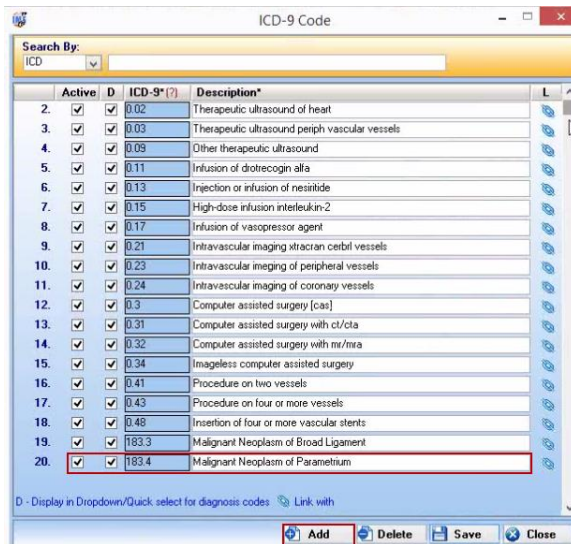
ICD-9 Code

Search By:
ICD

| | Active | D | ICD-9* (?) | Description* | L |
|---|---|---|---|---|---|
| 2. | ☑ | ☑ | 0.02 | Therapeutic ultrasound of heart | |
| 3. | ☑ | ☑ | 0.03 | Therapeutic ultrasound periph vascular vessels | |
| 4. | ☑ | ☑ | 0.09 | Other therapeutic ultrasound | |
| 5. | ☑ | ☑ | 0.11 | Infusion of drotrecogin alfa | |
| 6. | ☑ | ☑ | 0.13 | Injection or infusion of nesiritide | |
| 7. | ☑ | ☑ | 0.15 | High-dose infusion interleukin-2 | |
| 8. | ☑ | ☑ | 0.17 | Infusion of vasopressor agent | |
| 9. | ☑ | ☑ | 0.21 | Intravascular imaging xtracran cerbrl vessels | |
| 10. | ☑ | ☑ | 0.23 | Intravascular imaging of peripheral vessels | |
| 11. | ☑ | ☑ | 0.24 | Intravascular imaging of coronary vessels | |
| 12. | ☑ | ☑ | 0.3 | Computer assisted surgery [cas] | |
| 13. | ☑ | ☑ | 0.31 | Computer assisted surgery with ct/cta | |
| 14. | ☑ | ☑ | 0.32 | Computer assisted surgery with mr/mra | |
| 15. | ☑ | ☑ | 0.34 | Imageless computer assisted surgery | |
| 16. | ☑ | ☑ | 0.41 | Procedure on two vessels | |
| 17. | ☑ | ☑ | 0.43 | Procedure on four or more vessels | |
| 18. | ☑ | ☑ | 0.48 | Insertion of four or more vascular stents | |
| 19. | ☑ | ☑ | 183.3 | Malignant Neoplasm of Broad Ligament | |
| 20. | ☑ | ☑ | 183.4 | Malignant Neoplasm of Parametrium | |

D - Display in Dropdown/Quick select for diagnosis codes Link with

Add Delete Save Close